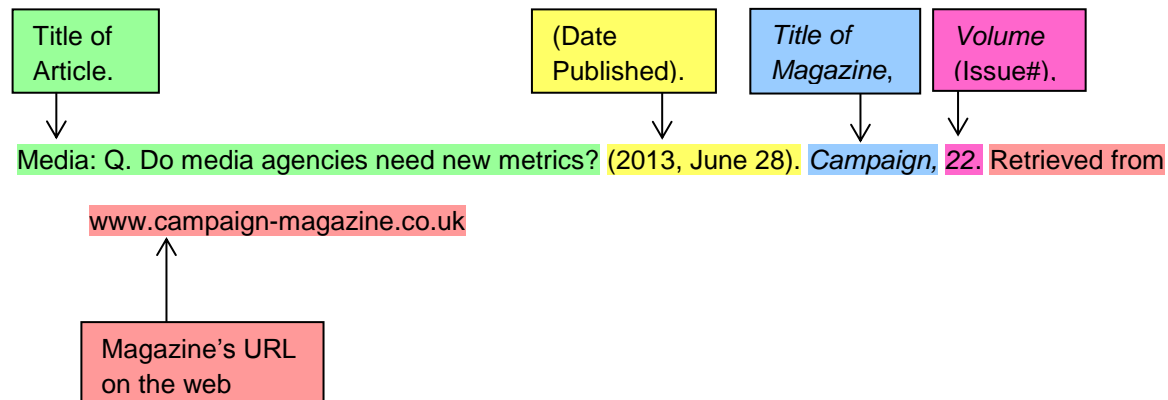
Title of Article.

(Date Published).

*Title of Magazine*,

*Volume* (Issue#).

Media: Q. Do media agencies need new metrics? (2013, June 28). *Campaign, 22*. Retrieved from www.campaign-magazine.co.uk

Magazine's URL on the web